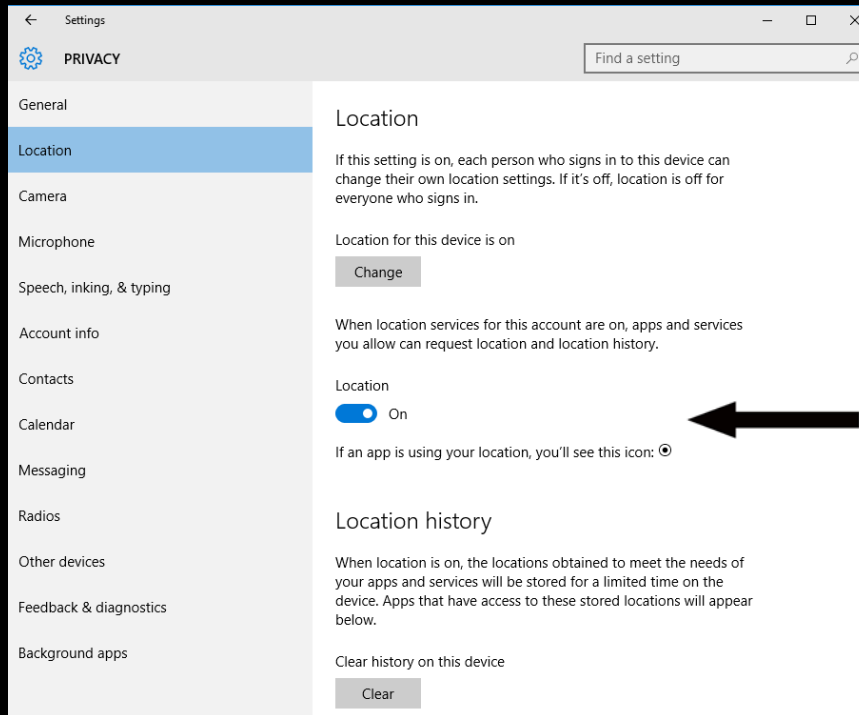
Settings

PRIVACY

Find a setting

General

Location

Camera

Microphone

Speech, inking, & typing

Account info

Contacts

Calendar

Messaging

Radios

Other devices

Feedback & diagnostics

Background apps

Location

If this setting is on, each person who signs in to this device can change their own location settings. If it's off, location is off for everyone who signs in.

Location for this device is on

Change

When location services for this account are on, apps and services you allow can request location and location history.

Location

On

If an app is using your location, you'll see this icon:

Location history

When location is on, the locations obtained to meet the needs of your apps and services will be stored for a limited time on the device. Apps that have access to these stored locations will appear below.

Clear history on this device

Clear